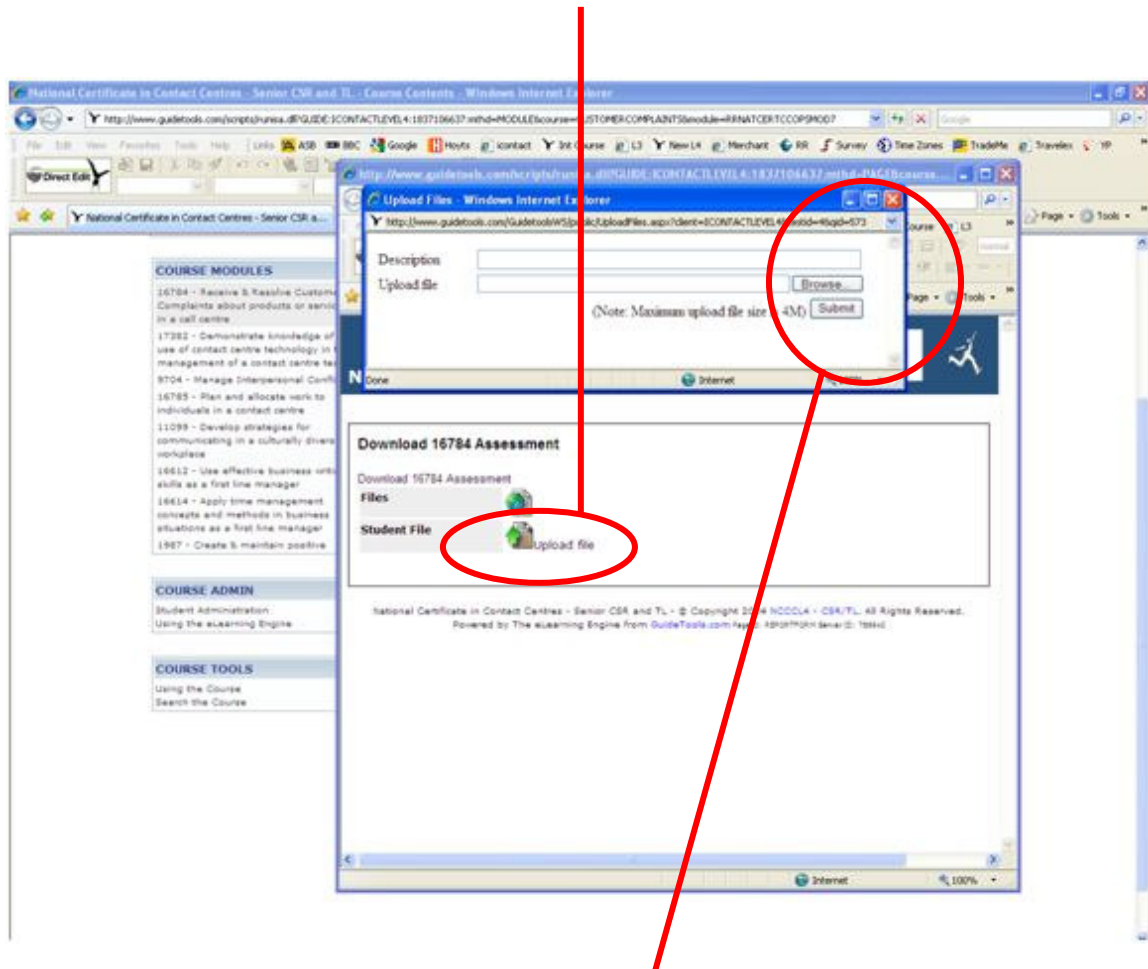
National Certificate in Contact Centres - Senior CSR and TL - Course Contents - Windows Internet Explorer

http://www.guidetools.com/scripts/runisa.dll?GUIDE:ICONTACTLEVEL4:1837106637:mthd=MODULE&course=CUSTOMERCOMPLAINTS&module=RRNATCERTCCOPSMOD7

Google

File Edit View Favorites Tools Help Links ASB BBC Google Hoyts icontact Int Course L3 New L4 Merchant RR Survey Time Zones TradeMe Travelex YP

Direct Edit

National Certificate in Contact Centres - Senior CSR a...

Page Tools

http://www.guidetools.com/scripts/runisa.dll?GUIDE:ICONTACTLEVEL4:1837106637:mthd=PAGE&course...

Upload Files - Windows Internet Explorer

http://www.guidetools.com/Guidetools/WS/public/UploadFiles.aspx?client=ICONTACTLEVEL4&studid=4&qid=573

Description

Upload file

Browse...

(Note: Maximum upload file size is 4M) Submit

Done Internet

COURSE MODULES

16784 - Receive & Resolve Customer Complaints about products or services in a call centre

17382 - Demonstrate knowledge of use of contact centre technology in the management of a contact centre te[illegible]

9704 - Manage Interpersonal Confl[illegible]

16785 - Plan and allocate work to individuals in a contact centre

11099 - Develop strategies for communicating in a culturally diverse workplace

16612 - Use effective business writ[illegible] skills as a first line manager

16614 - Apply time management concepts and methods in business situations as a first line manager

1987 - Create & maintain positive

COURSE ADMIN

Student Administration

Using the eLearning Engine

COURSE TOOLS

Using the Course

Search the Course

Download 16784 Assessment

Download 16784 Assessment

Files

Student File

Upload file

National Certificate in Contact Centres - Senior CSR and TL - © Copyright 2004 NCCCL4 - CSR/TL. All Rights Reserved.

Powered by The eLearning Engine from GuideTools.com

Internet 100%